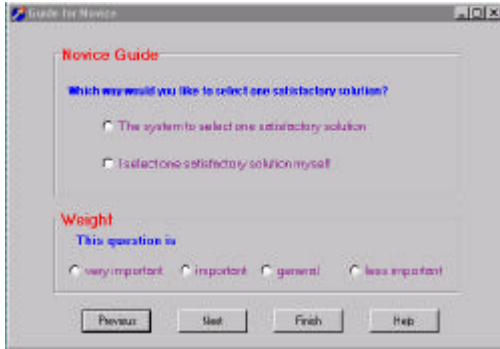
Guide for Novice

Novice Guide

Which way would you like to select one satisfactory solution?

The system to select one satisfactory solution

I select one satisfactory solution myself

Weight

This question is

very important

important

general

less important

Previous

Next

Finish

Help